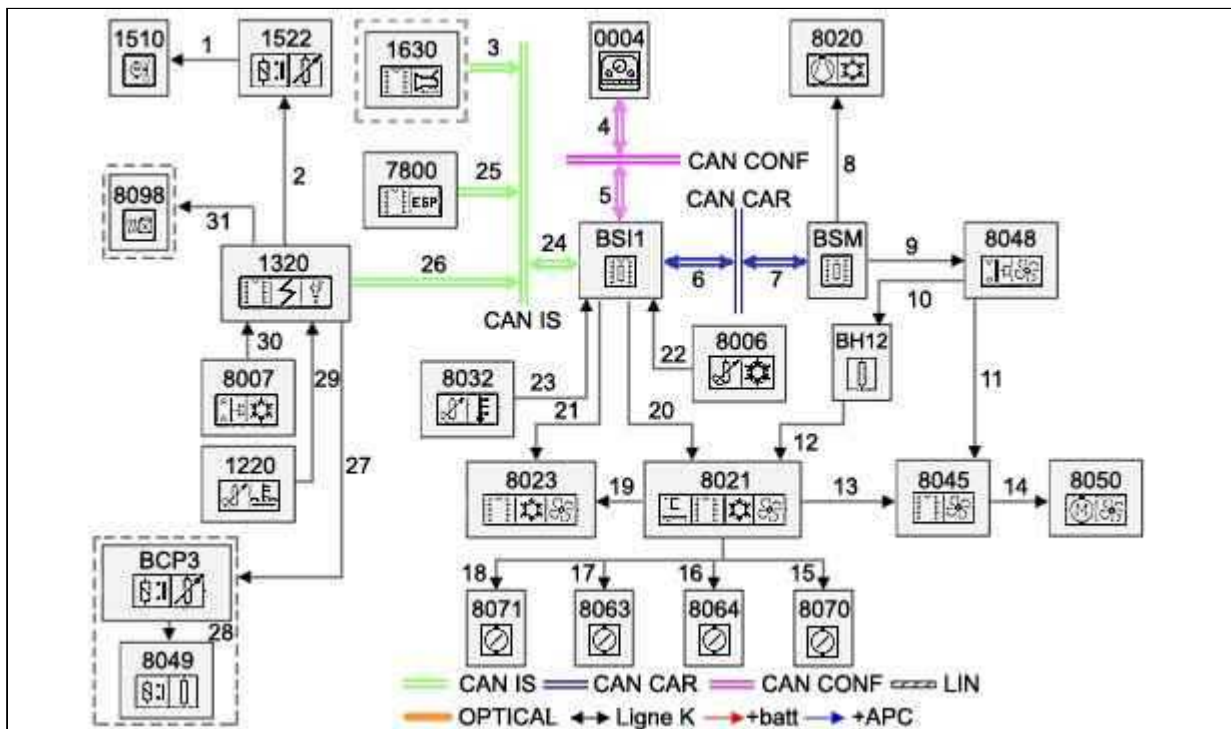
1510
1
1522
1630
3
0004
8020
4
CAN CONF
2
7800
25
8
8098
5
CAN CAR
31
BSI1
BSM
9
8048
24
1320
26
6
7
10
CAN IS
30
8006
BH12
22
8007
29
8032
23
11
21
20
1220
27
12
8023
19
8021
13
8045
14
8050
BCP3
18
17
16
15
8071
8063
8064
8070
28
8049
ESP
CAN IS
CAN CAR
CAN CONF
LIN
OPTICAL
Ligne K
+batt
+APC